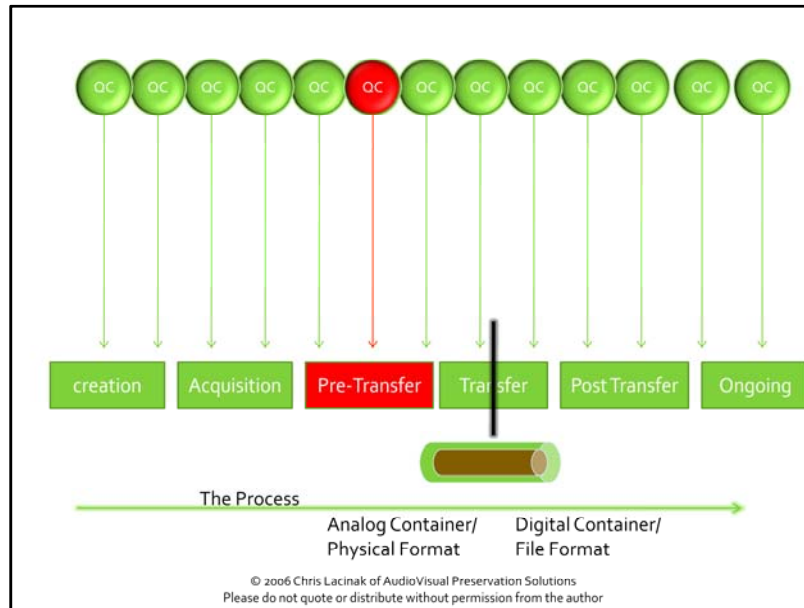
QC QC QC QC QC QC QC QC QC QC QC QC QC

creation

Acquisition

Pre-Transfer

Transfer

Post Transfer

Ongoing

The Process

Analog Container/ Physical Format

Digital Container/ File Format

© 2006 Chris Lacinak of AudioVisual Preservation Solutions
Please do not quote or distribute without permission from the author